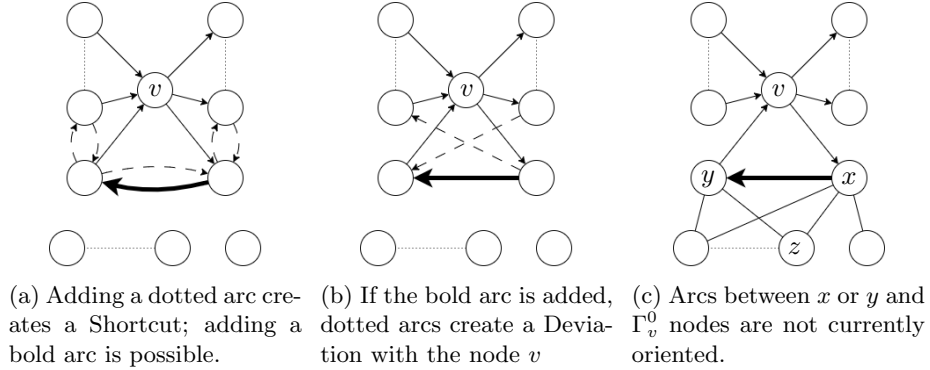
$v$

$v$

$v$

$y$

$x$

$z$

(a) Adding a dotted arc creates a Shortcut; adding a bold arc is possible.

(b) If the bold arc is added, dotted arcs create a Deviation with the node $v$

(c) Arcs between $x$ or $y$ and $\Gamma_v^0$ nodes are not currently oriented.